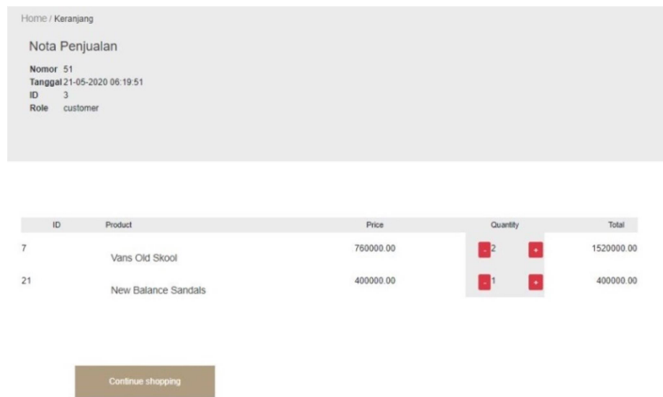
Home / Keranjang

Nota Penjualan

**Nomor** 51
**Tanggal** 21-05-2020 06:19:51
**ID** 3
**Role** customer

| ID | Product | Price | Quantity | Total |
|---|---|---|---|---|
| 7 | Vans Old Skool | 760000.00 | - 2 + | 1520000.00 |
| 21 | New Balance Sandals | 400000.00 | - 1 + | 400000.00 |

Continue shopping